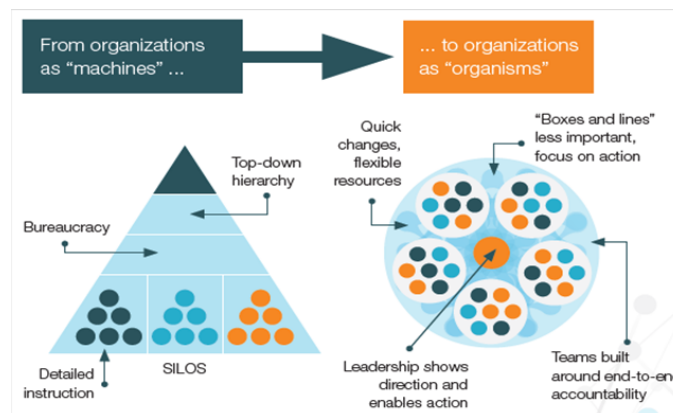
From organizations as “machines” ...

... to organizations as “organisms”

Top-down hierarchy

Bureaucracy

Detailed instruction

SILOS

Quick changes, flexible resources

“Boxes and lines” less important, focus on action

Leadership shows direction and enables action

Teams built around end-to-en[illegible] accountability